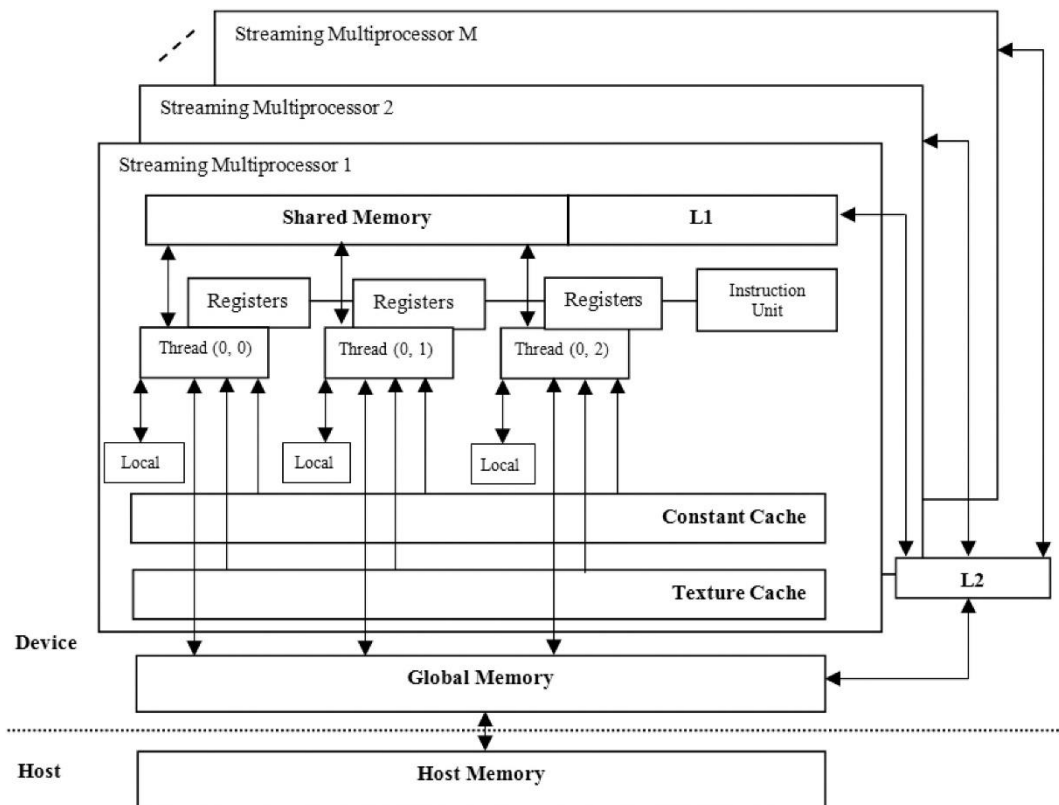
Streaming Multiprocessor M

Streaming Multiprocessor 2

Streaming Multiprocessor 1

Shared Memory

L1

Registers

Registers

Registers

Instruction Unit

Thread (0, 0)

Thread (0, 1)

Thread (0, 2)

Local

Local

Local

Constant Cache

Texture Cache

L2

Device

Global Memory

Host

Host Memory